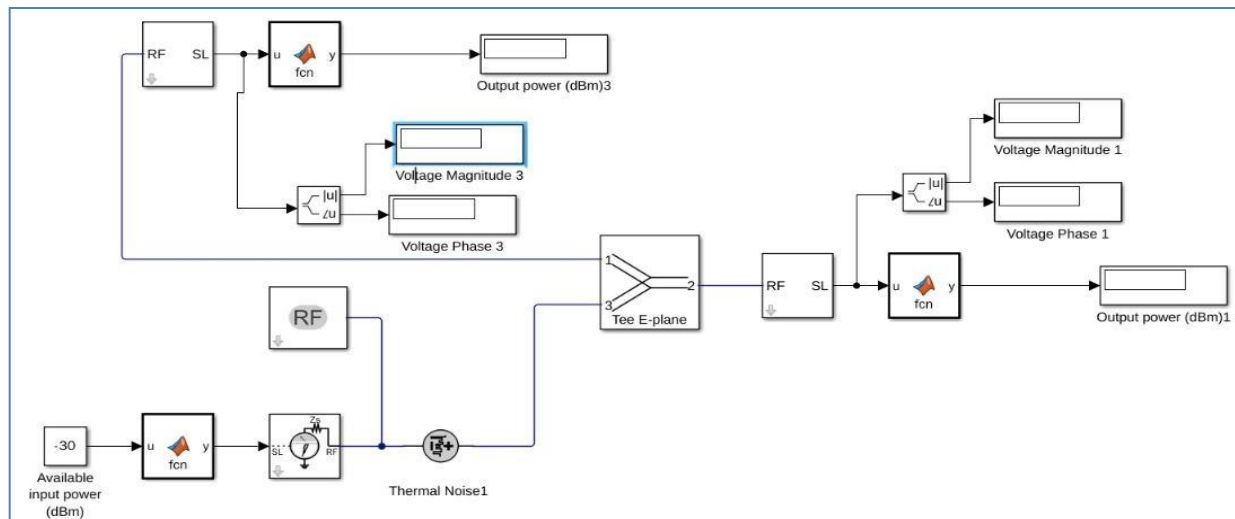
RF SL

u fcn y

Output power (dBm)3

Voltage Magnitude 3

|u|
∠u

Voltage Phase 3

Voltage Magnitude 1

|u|
∠u

Voltage Phase 1

1
3
2
Tee E-plane

RF SL

u fcn y

Output power (dBm)1

RF

-30

Available input power (dBm)

u fcn y

Zs
SL RF

Thermal Noise1